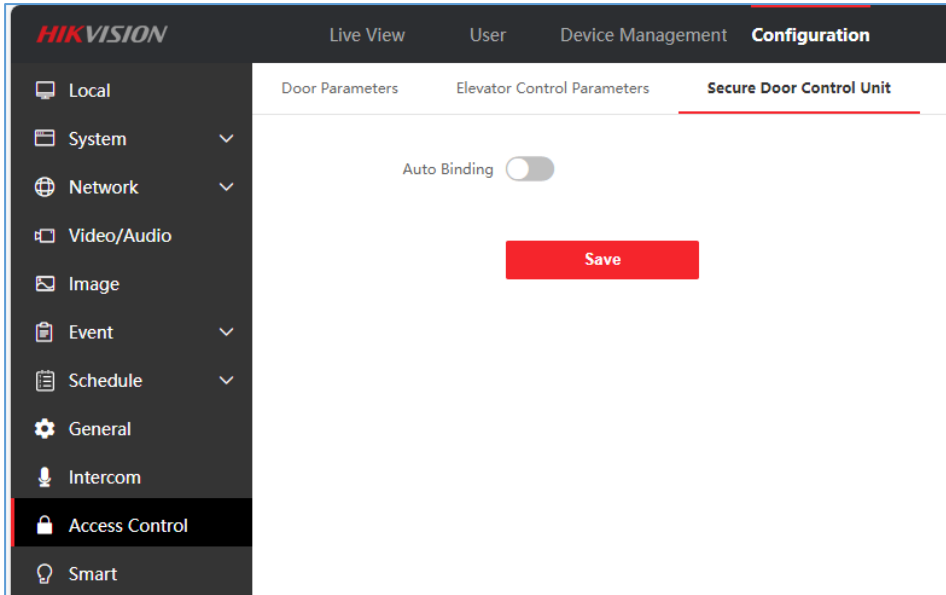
HIKVISION

Live View
User
Device Management
Configuration

Local
System
Network
Video/Audio
Image
Event
Schedule
General
Intercom
Access Control
Smart

Door Parameters
Elevator Control Parameters
Secure Door Control Unit

Auto Binding

Save